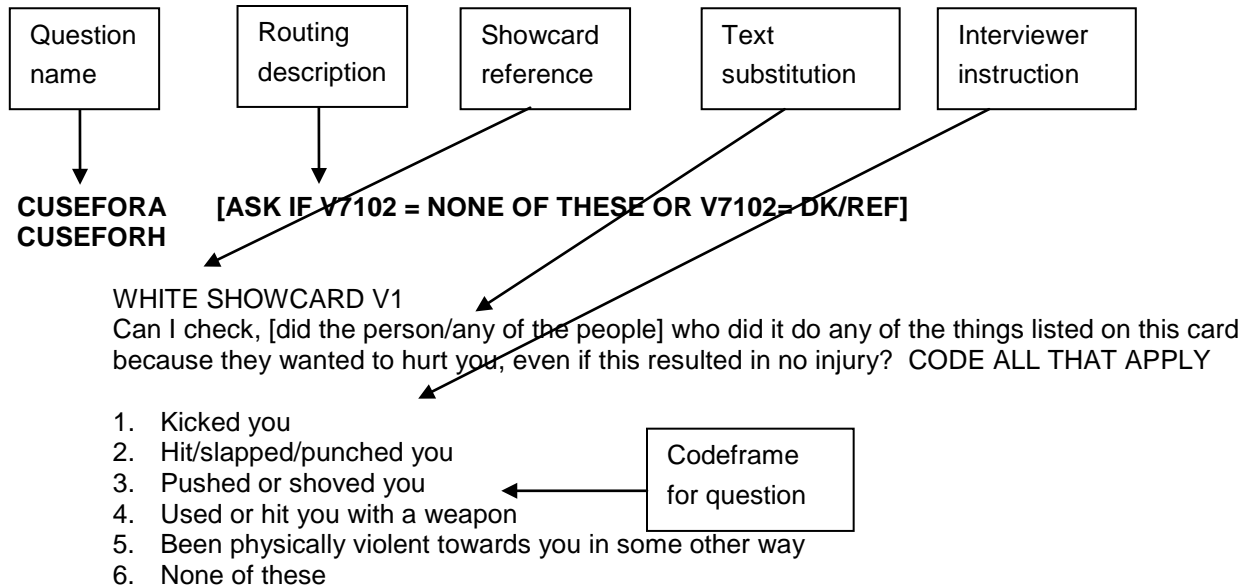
Question name

Routing description

Showcard reference

Text substitution

Interviewer instruction

**CUSEFORA CUSEFORH** **[ASK IF V7102 = NONE OF THESE OR V7102= DK/REF]**

WHITE SHOWCARD V1
Can I check, [did the person/any of the people] who did it do any of the things listed on this card because they wanted to hurt you, even if this resulted in no injury? CODE ALL THAT APPLY

1. Kicked you
2. Hit/slapped/punched you
3. Pushed or shoved you
4. Used or hit you with a weapon
5. Been physically violent towards you in some other way
6. None of these

Codeframe for question